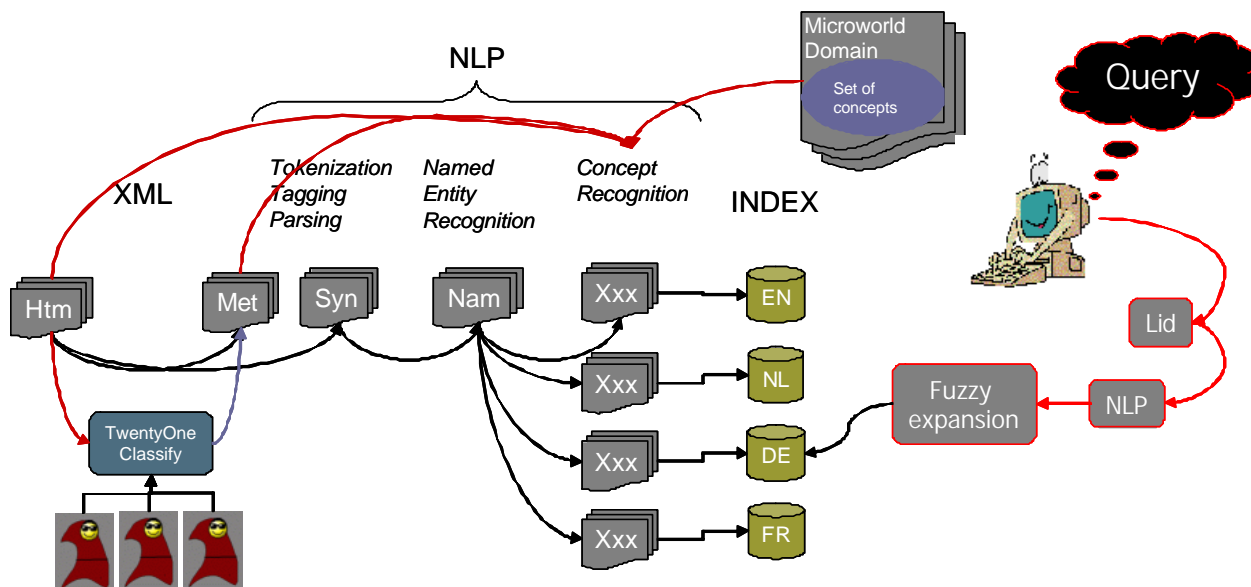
NLP

Microworld Domain

Set of concepts

Query

Tokenization
Tagging
Parsing

Named
Entity
Recognition

Concept
Recognition

XML

INDEX

Htm

Met

Syn

Nam

Xxx

EN

Lid

Xxx

NL

Fuzzy expansion

NLP

TwentyOne Classify

Xxx

DE

Xxx

FR